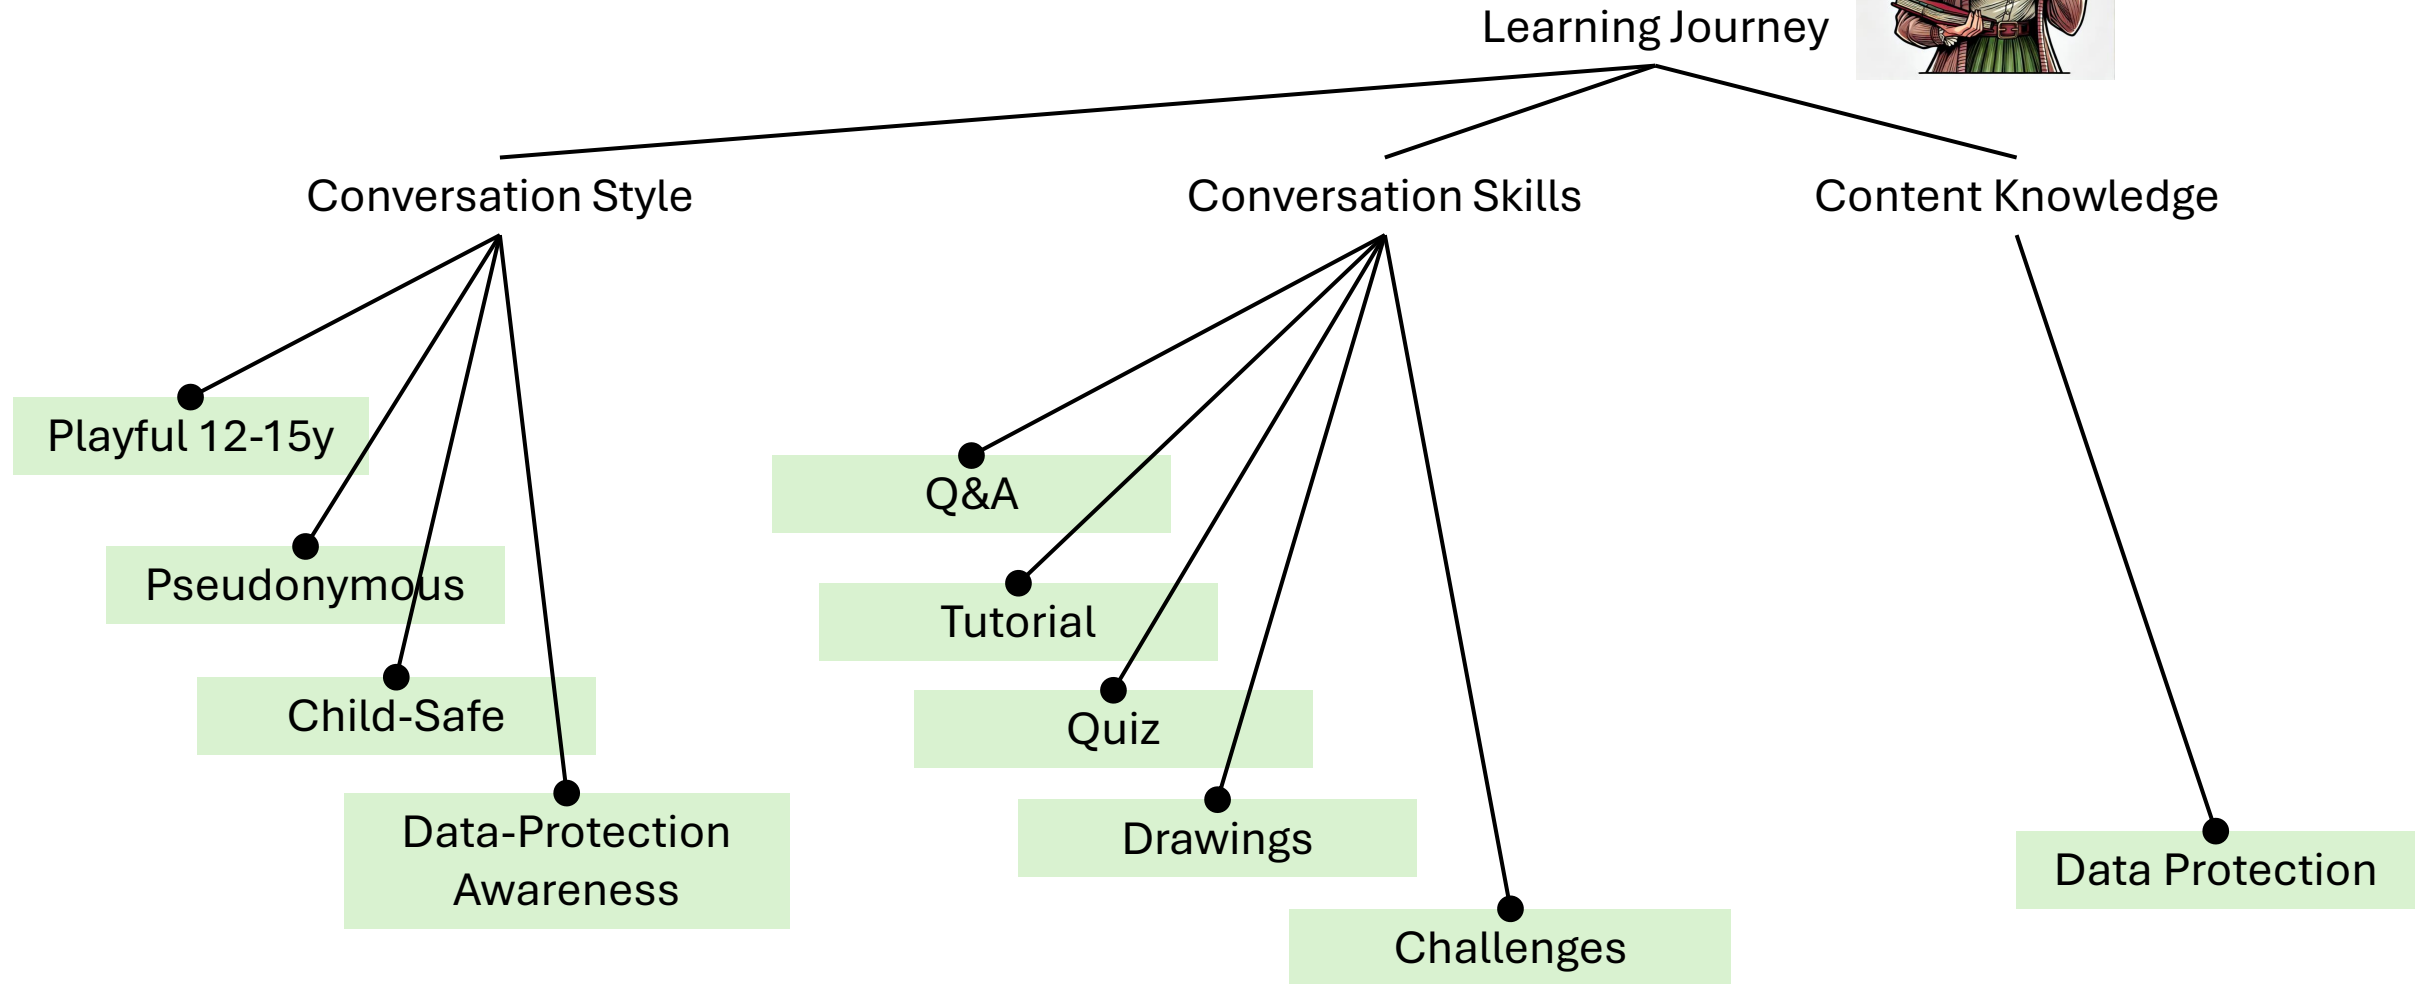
Learning Journey

Conversation Style

Conversation Skills

Content Knowledge

Playful 12-15y

Pseudonymous

Child-Safe

Data-Protection Awareness

Q&A

Tutorial

Quiz

Drawings

Challenges

Data Protection